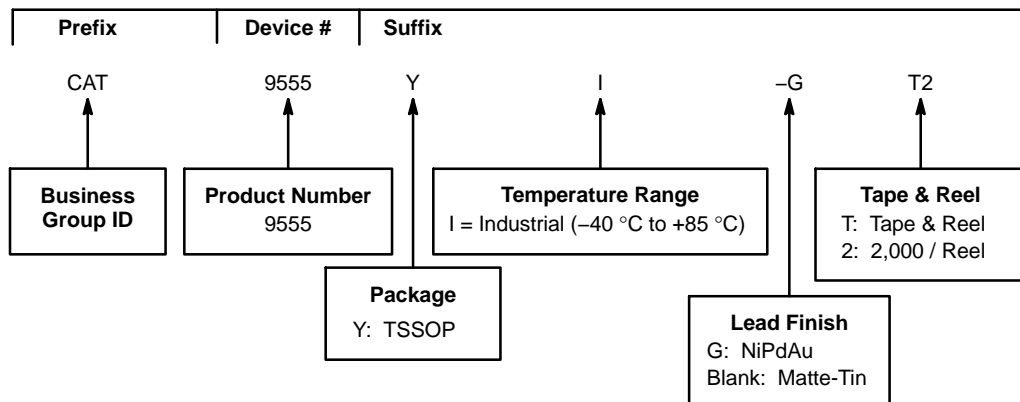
Prefix | Device # | Suffix

CAT 9555 Y I –G T2

Business Group ID

Product Number
9555

Package
Y: TSSOP

Temperature Range
I = Industrial (–40 °C to +85 °C)

Lead Finish
G: NiPdAu
Blank: Matte-Tin

Tape & Reel
T: Tape & Reel
2: 2,000 / Reel